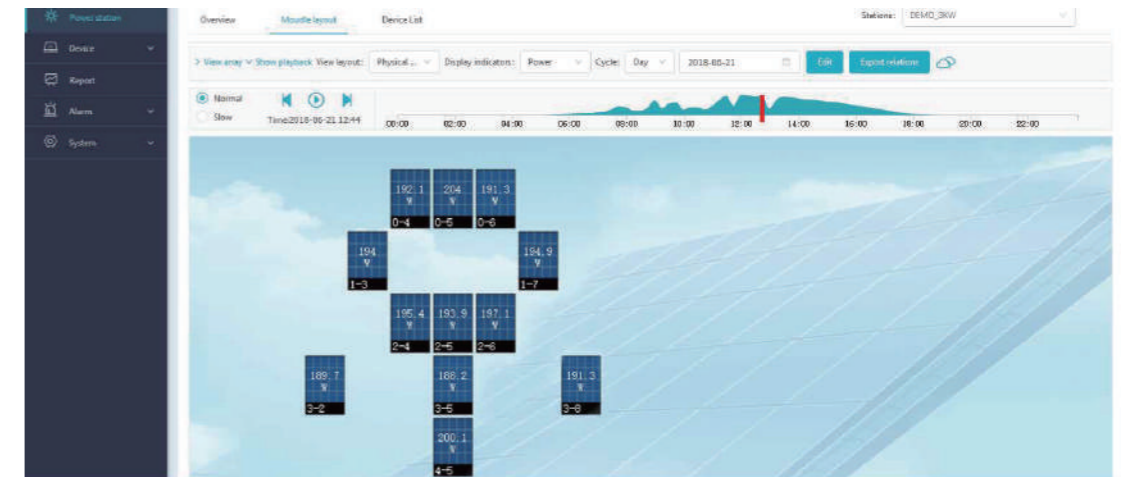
Power station
Device
Report
Alarm
System

Overview
Moudle layout
Device List
Stations: DEMO_3KW

> View array ∨ Show playback View layout: Physical ... Display indicators: Power Cycle: Day 2018-06-21 Edit Export relations

Normal
Slow
Time:2018-06-21 12:44

00:00 02:00 04:00 06:00 08:00 10:00 12:00 14:00 16:00 18:00 20:00 22:00

192.1 V 0-4
204 V 0-5
191.3 V 0-6
194 V 1-3
194.9 V 1-7
195.4 V 2-4
193.9 V 2-5
197.1 V 2-6
189.7 V 3-2
188.2 V 3-5
191.3 V 3-8
200.1 V 4-5